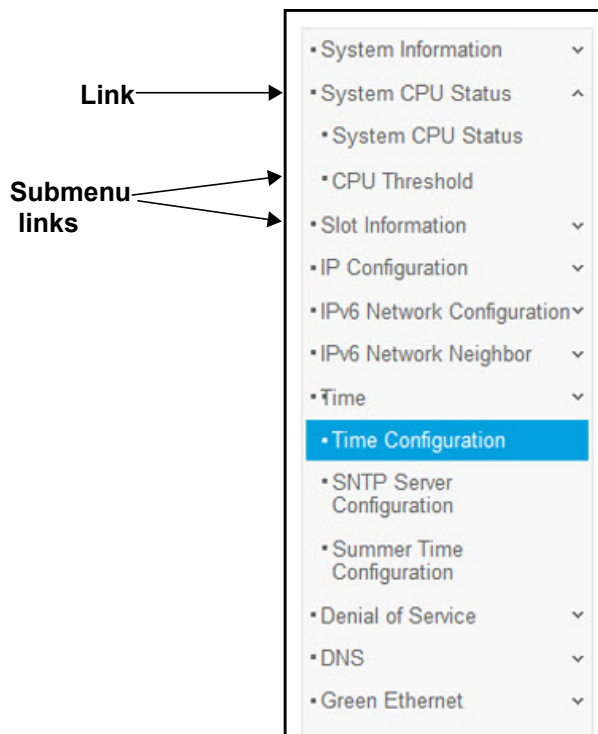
Link

Submenu links

• System Information
• System CPU Status
• System CPU Status
• CPU Threshold
• Slot Information
• IP Configuration
• IPv6 Network Configuration
• IPv6 Network Neighbor
• Time
• Time Configuration
• SNTP Server Configuration
• Summer Time Configuration
• Denial of Service
• DNS
• Green Ethernet